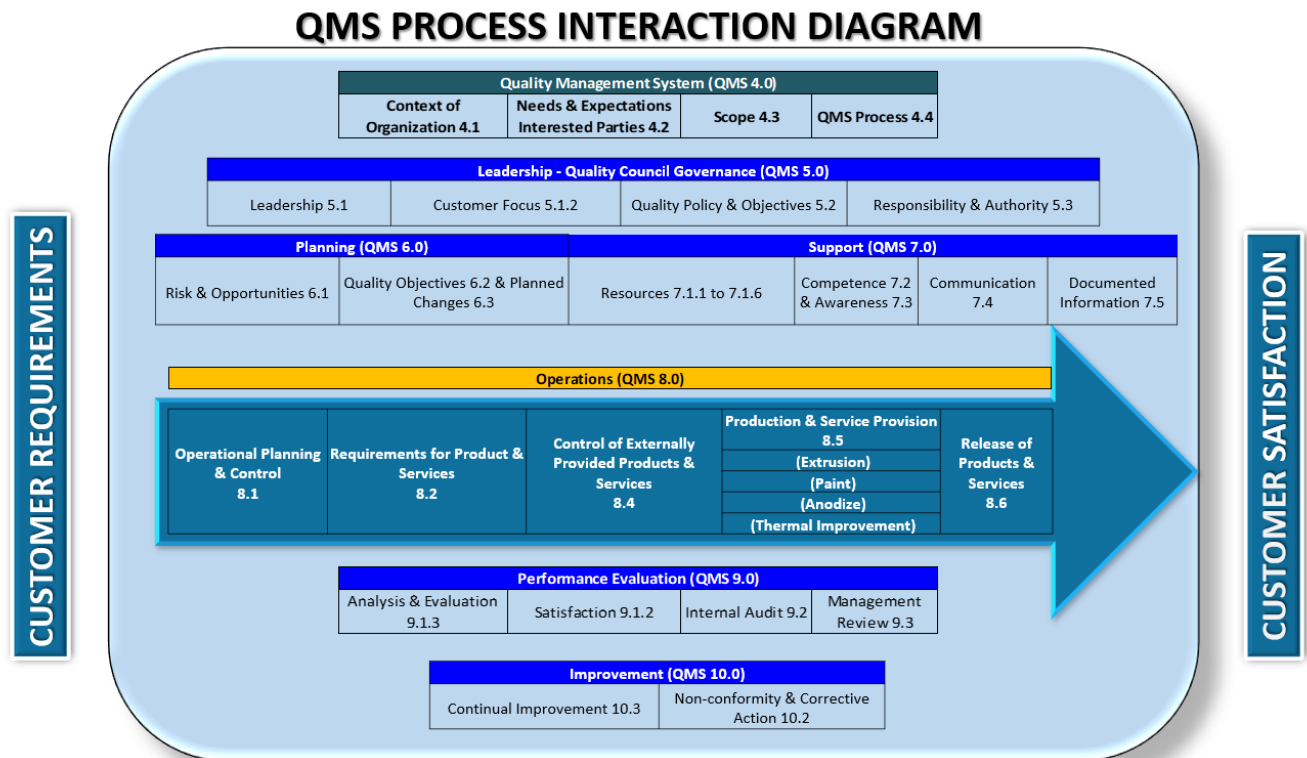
QMS PROCESS INTERACTION DIAGRAM

CUSTOMER REQUIREMENTS

Quality Management System (QMS 4.0)

| Context of Organization 4.1 | Needs & Expectations Interested Parties 4.2 | Scope 4.3 | QMS Process 4.4 |
|---|---|---|---|

Leadership - Quality Council Governance (QMS 5.0)

| Leadership 5.1 | Customer Focus 5.1.2 | Quality Policy & Objectives 5.2 | Responsibility & Authority 5.3 |
|---|---|---|---|

Planning (QMS 6.0)

| Risk & Opportunities 6.1 | Quality Objectives 6.2 & Planned Changes 6.3 |
|---|---|

Support (QMS 7.0)

| Resources 7.1.1 to 7.1.6 | Competence 7.2 & Awareness 7.3 | Communication 7.4 | Documented Information 7.5 |
|---|---|---|---|

Operations (QMS 8.0)

| Operational Planning & Control 8.1 | Requirements for Product & Services 8.2 | Control of Externally Provided Products & Services 8.4 | Production & Service Provision 8.5 (Extrusion) (Paint) (Anodize) (Thermal Improvement) | Release of Products & Services 8.6 |
|---|---|---|---|---|

Performance Evaluation (QMS 9.0)

| Analysis & Evaluation 9.1.3 | Satisfaction 9.1.2 | Internal Audit 9.2 | Management Review 9.3 |
|---|---|---|---|

Improvement (QMS 10.0)

| Continual Improvement 10.3 | Non-conformity & Corrective Action 10.2 |
|---|---|

CUSTOMER SATISFACTION